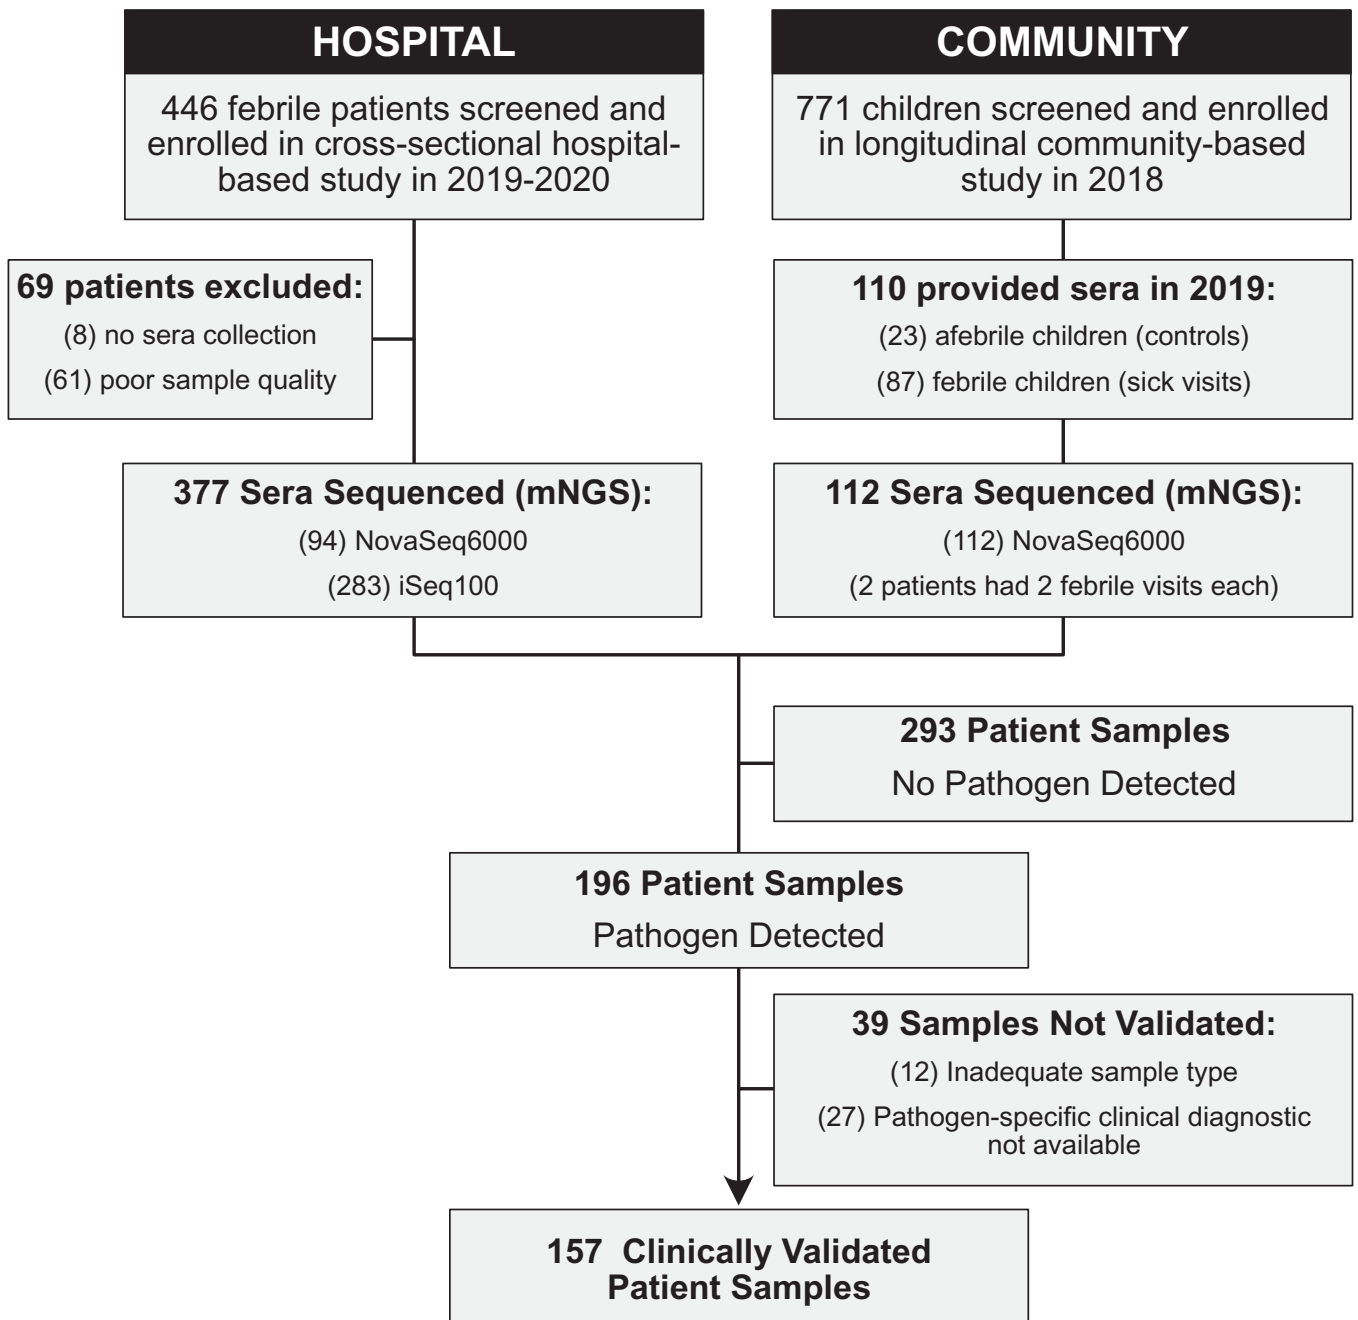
HOSPITAL

446 febrile patients screened and enrolled in cross-sectional hospital-based study in 2019-2020

COMMUNITY

771 children screened and enrolled in longitudinal community-based study in 2018

69 patients excluded:
(8) no sera collection
(61) poor sample quality

110 provided sera in 2019:
(23) afebrile children (controls)
(87) febrile children (sick visits)

377 Sera Sequenced (mNGS):
(94) NovaSeq6000
(283) iSeq100

112 Sera Sequenced (mNGS):
(112) NovaSeq6000
(2 patients had 2 febrile visits each)

293 Patient Samples
No Pathogen Detected

196 Patient Samples
Pathogen Detected

39 Samples Not Validated:
(12) Inadequate sample type
(27) Pathogen-specific clinical diagnostic not available

157 Clinically Validated Patient Samples